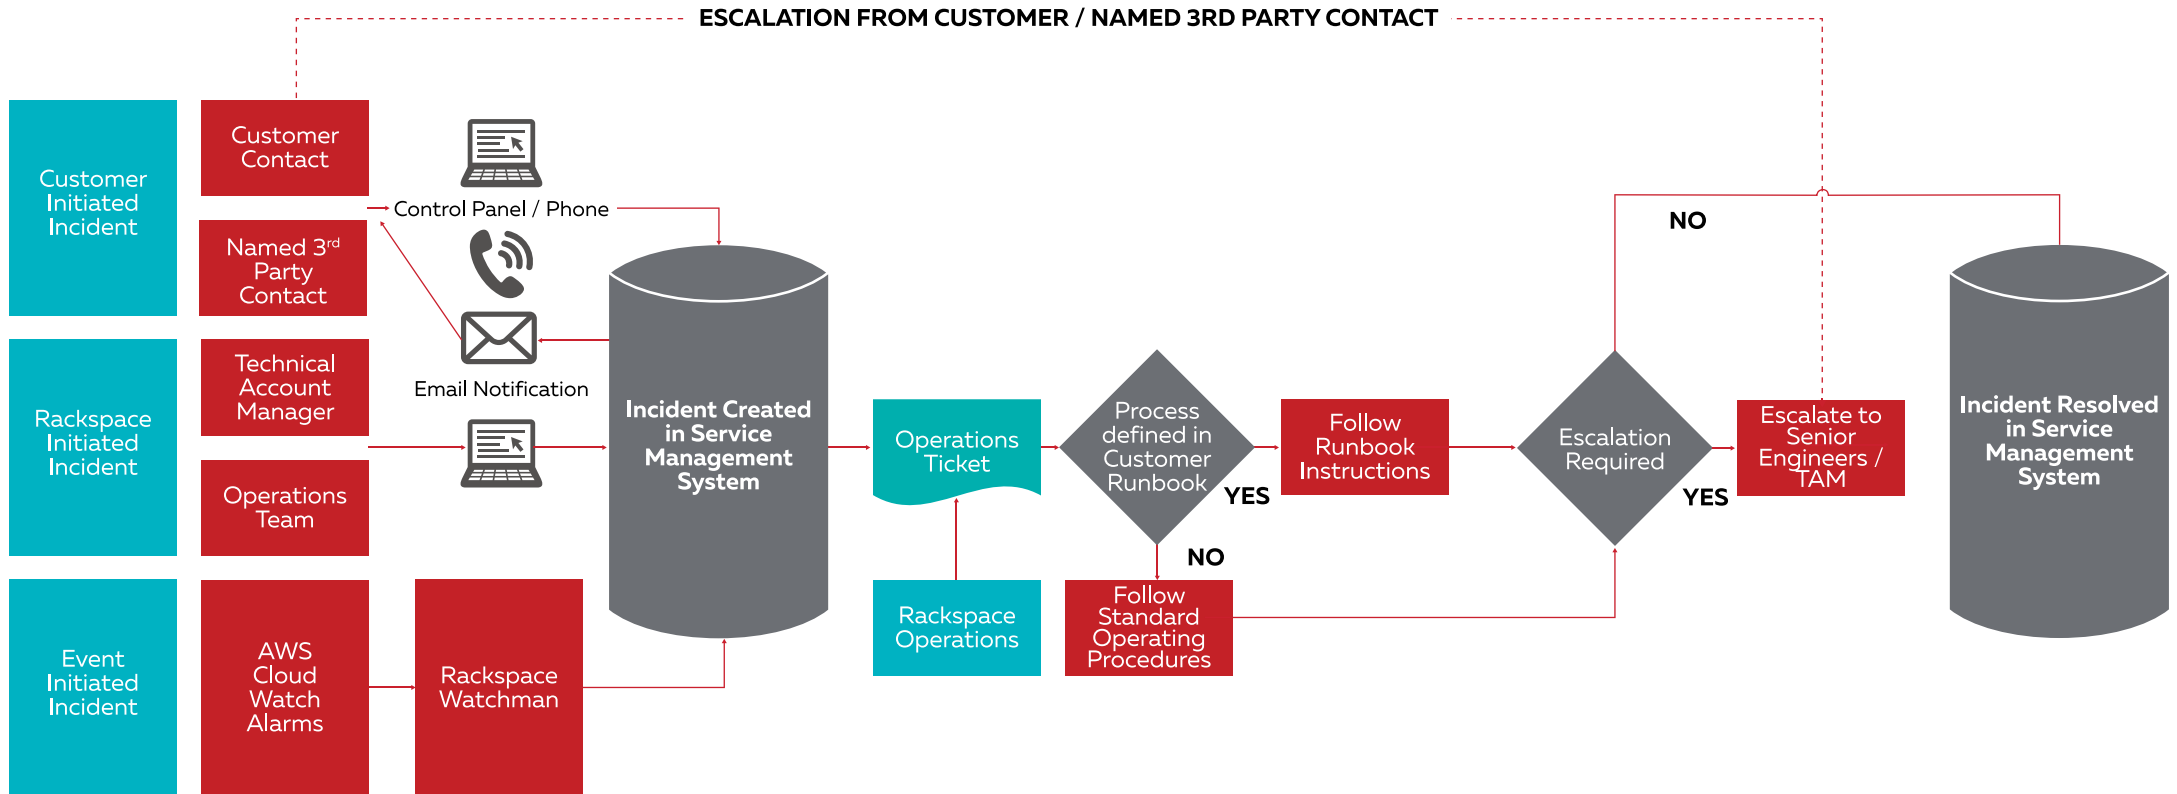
ESCALATION FROM CUSTOMER / NAMED 3RD PARTY CONTACT

Customer Initiated Incident

Customer Contact

Named 3$^{rd}$ Party Contact

Control Panel / Phone

Email Notification

Rackspace Initiated Incident

Technical Account Manager

Operations Team

Event Initiated Incident

AWS Cloud Watch Alarms

Rackspace Watchman

Incident Created in Service Management System

Operations Ticket

Rackspace Operations

Process defined in Customer Runbook

YES

NO

Follow Runbook Instructions

Follow Standard Operating Procedures

Escalation Required

NO

YES

Escalate to Senior Engineers / TAM

Incident Resolved in Service Management System